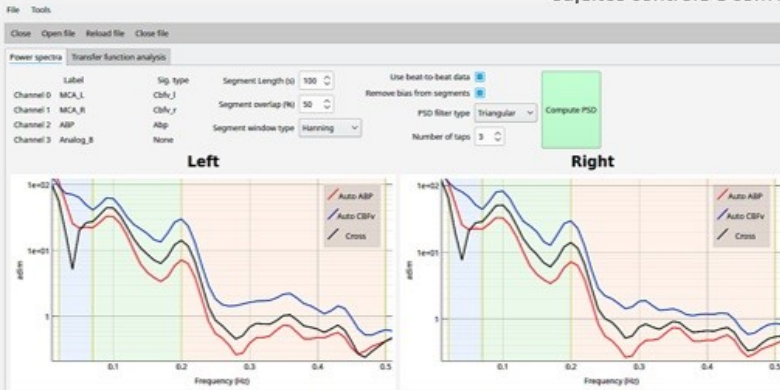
File Tools

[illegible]

Close Open file Reload file Close file

Power spectra Transfer function analysis

| | Label | Sig. type |
|---|---|---|
| Channel 0 | MCA_L | Cbfv_l |
| Channel 1 | MCA_R | Cbfv_r |
| Channel 2 | ABP | Abp |
| Channel 3 | Analog_8 | None |

Segment Length (s) 100
Segment overlap (%) 50
Segment window type Hanning

Use beat-to-beat data
Remove bias from segments
PSD filter type Triangular
Number of taps 3

Compute PSD

Left

Auto ABP
Auto CBFv
Cross

1e+02
1e+01
1
adm
0.1 0.2 0.3 0.4 0.5
Frequency (Hz)

Right

Auto ABP
Auto CBFv
Cross

1e+02
1e+01
5
adm
0.1 0.2 0.3 0.4 0.5
Frequency (Hz)